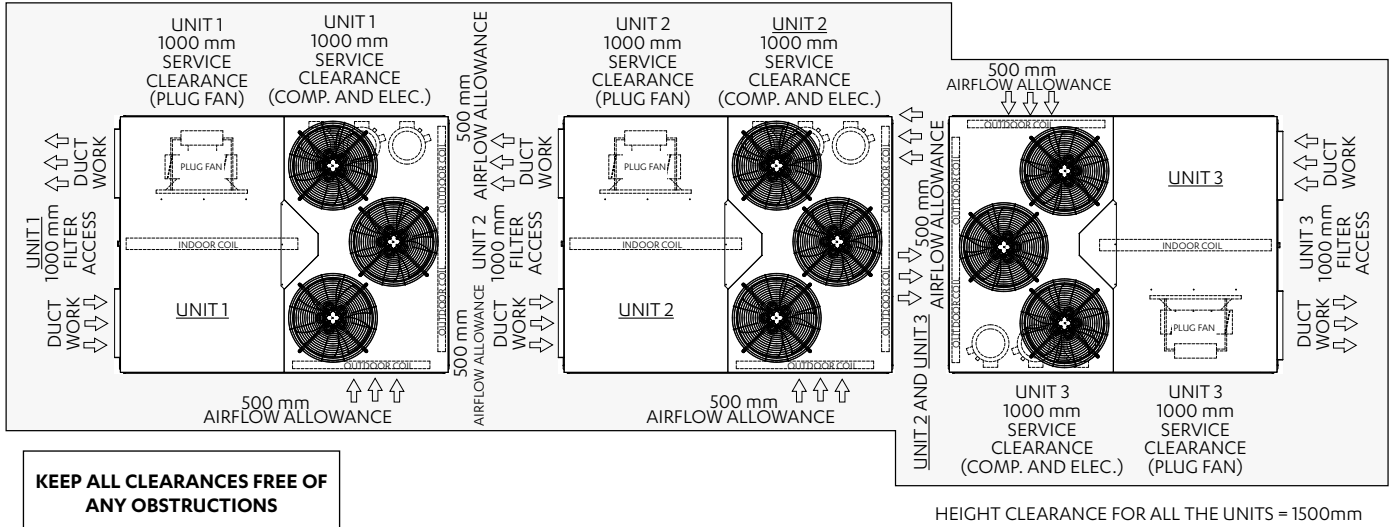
UNIT 1
1000 mm
SERVICE
CLEARANCE
(PLUG FAN)

UNIT 1
1000 mm
SERVICE
CLEARANCE
(COMP. AND ELEC.)

500 mm
AIRFLOW ALLOWANCE

UNIT 2
1000 mm
SERVICE
CLEARANCE
(PLUG FAN)

UNIT 2
1000 mm
SERVICE
CLEARANCE
(COMP. AND ELEC.)

500 mm
AIRFLOW ALLOWANCE

DUCT
WORK

UNIT 1
1000 mm
FILTER
ACCESS

DUCT
WORK

PLUG FAN

INDOOR COIL

UNIT 1

OUTDOOR COIL

OUTDOOR COIL

500 mm
AIRFLOW ALLOWANCE

DUCT
WORK

UNIT 2
1000 mm
FILTER
ACCESS

DUCT
WORK

PLUG FAN

INDOOR COIL

UNIT 2

OUTDOOR COIL

OUTDOOR COIL

500 mm
AIRFLOW ALLOWANCE

UNIT 2 AND UNIT 3

OUTDOOR COIL

OUTDOOR COIL

UNIT 3

INDOOR COIL

PLUG FAN

DUCT
WORK

UNIT 3
1000 mm
FILTER
ACCESS

DUCT
WORK

500 mm
AIRFLOW ALLOWANCE

500 mm
AIRFLOW ALLOWANCE

UNIT 3
1000 mm
SERVICE
CLEARANCE
(COMP. AND ELEC.)

UNIT 3
1000 mm
SERVICE
CLEARANCE
(PLUG FAN)

KEEP ALL CLEARANCES FREE OF ANY OBSTRUCTIONS

HEIGHT CLEARANCE FOR ALL THE UNITS = 1500mm